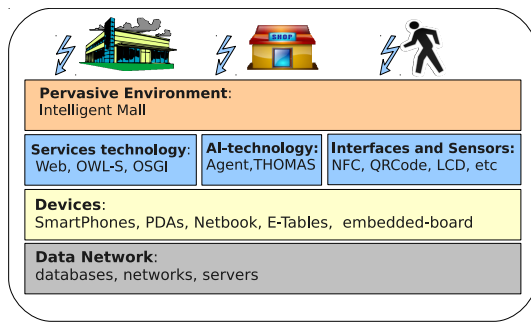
SHOP

Pervasive Environment:
Intelligent Mall

Services technology:
Web, OWL-S, OSGI

AI-technology:
Agent,THOMAS

Interfaces and Sensors:
NFC, QRCode, LCD, etc

Devices:
SmartPhones, PDAs, Netbook, E-Tables, embedded-board

Data Network:
databases, networks, servers